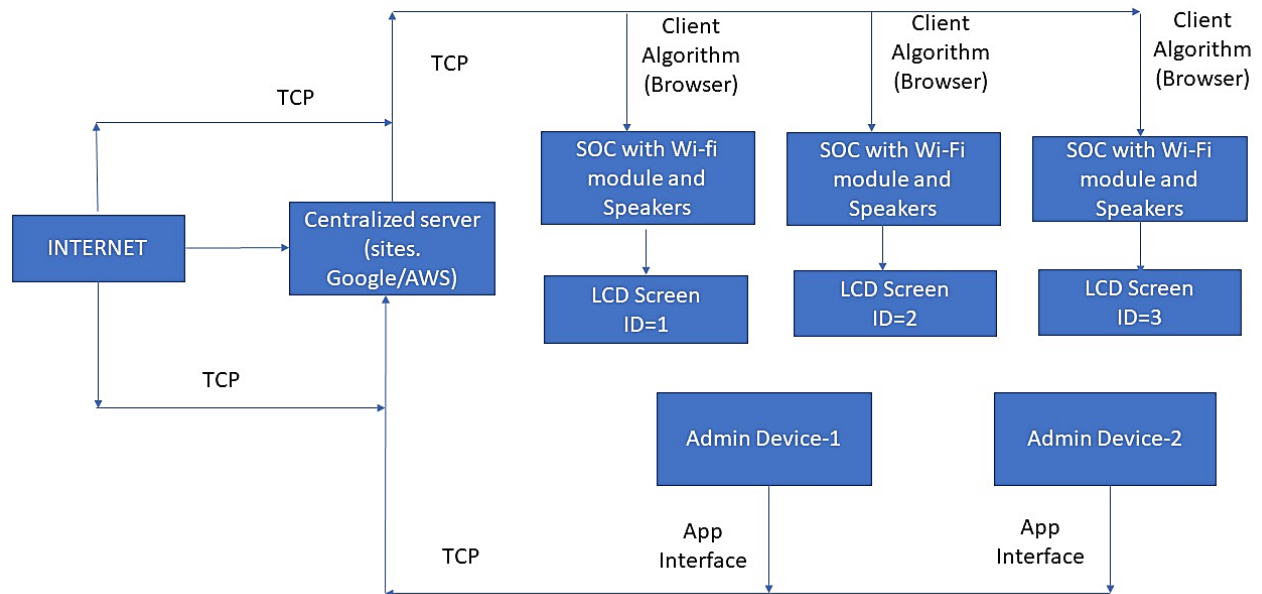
TCP

Client Algorithm (Browser)

Client Algorithm (Browser)

Client Algorithm (Browser)

TCP

SOC with Wi-fi module and Speakers

SOC with Wi-Fi module and Speakers

SOC with Wi-Fi module and Speakers

INTERNET

Centralized server (sites. Google/AWS)

LCD Screen ID=1

LCD Screen ID=2

LCD Screen ID=3

TCP

Admin Device-1

Admin Device-2

App Interface

App Interface

TCP